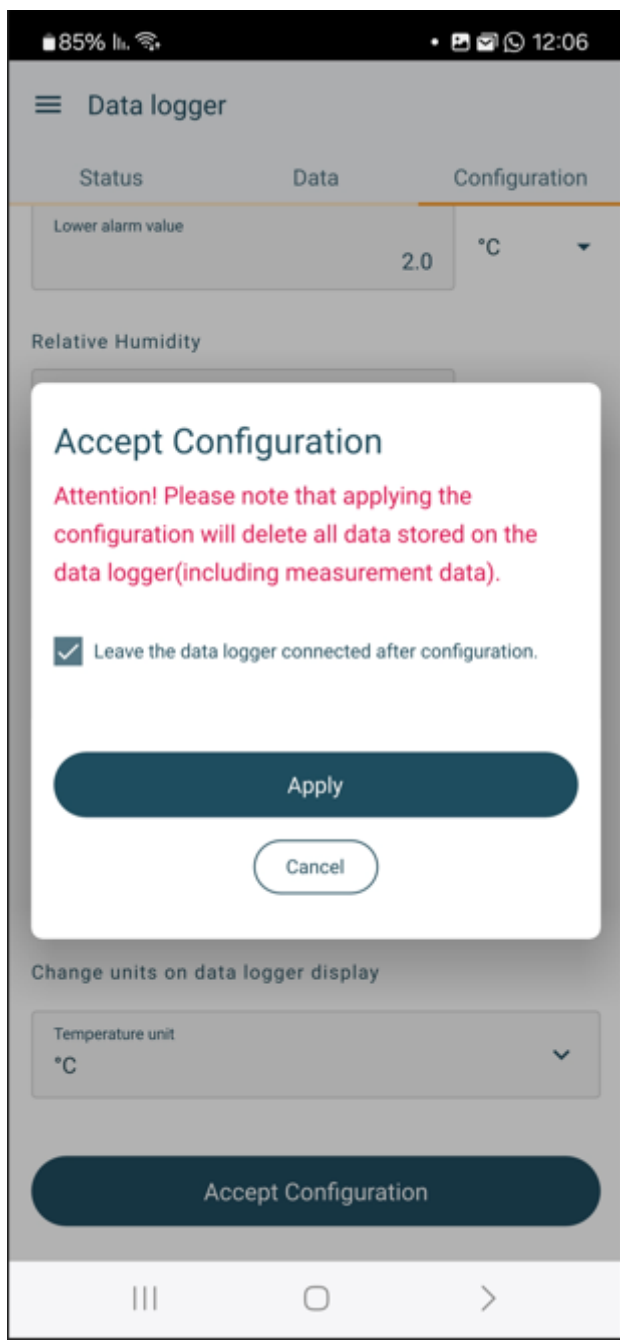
85%
12:06

Data logger

Status
Data
Configuration

Lower alarm value
2.0
°C

Relative Humidity

Accept Configuration

Attention! Please note that applying the configuration will delete all data stored on the data logger(including measurement data).

Leave the data logger connected after configuration.

Apply

Cancel

Change units on data logger display

Temperature unit
°C

Accept Configuration